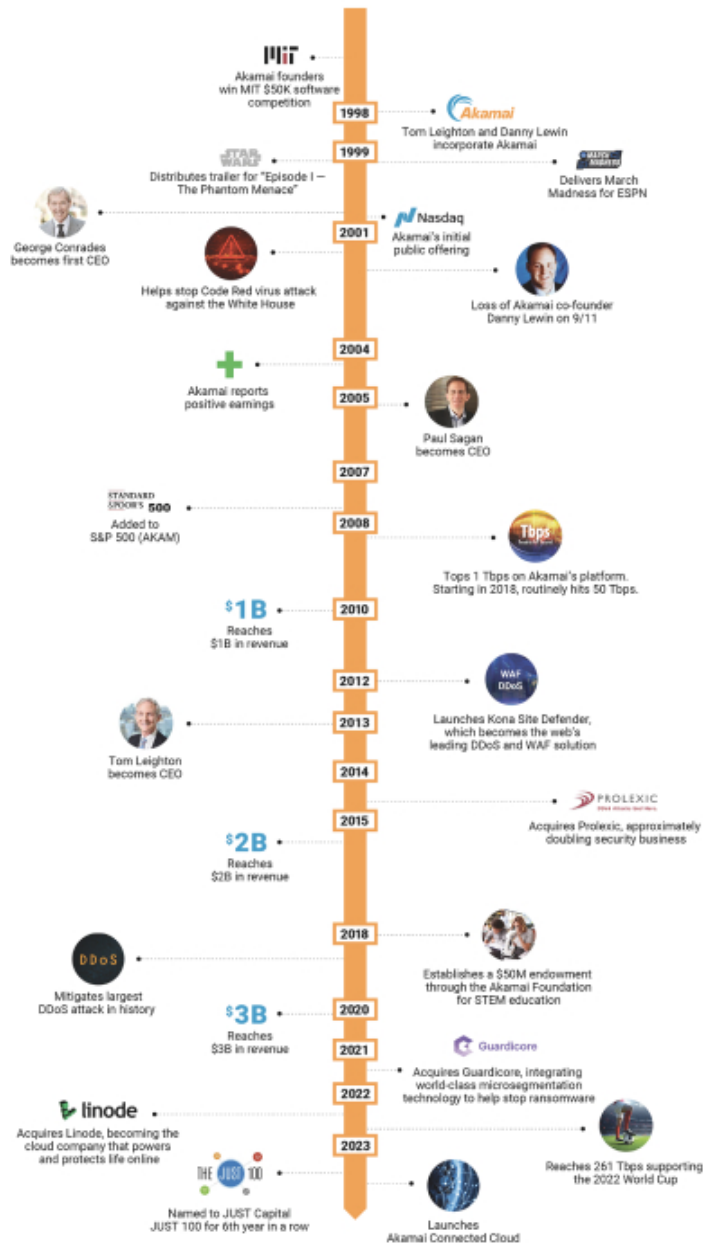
MIT

Akamai founders win MIT $50K software competition

1998

Akamai

Tom Leighton and Danny Lewin incorporate Akamai

1999

STAR WARS

Distributes trailer for "Episode I — The Phantom Menace"

MARCH MADNESS

Delivers March Madness for ESPN

George Conrades becomes first CEO

Nasdaq

2001

Akamai's initial public offering

Helps stop Code Red virus attack against the White House

Loss of Akamai co-founder Danny Lewin on 9/11

2004

Akamai reports positive earnings

2005

Paul Sagan becomes CEO

2007

STANDARD & POOR'S 500

Added to S&P 500 (AKAM)

2008

Tbps

Tops 1 Tbps on Akamai's platform. Starting in 2018, routinely hits 50 Tbps.

$1B

Reaches $1B in revenue

2010

WAF DDoS

2012

2013

Launches Kona Site Defender, which becomes the web's leading DDoS and WAF solution

Tom Leighton becomes CEO

2014

PROLEXIC

2015

Acquires Prolexic, approximately doubling security business

$2B

Reaches $2B in revenue

2018

DDoS

Establishes a $50M endowment through the Akamai Foundation for STEM education

Mitigates largest DDoS attack in history

$3B

2020

Reaches $3B in revenue

2021

Guardicore

Acquires Guardicore, integrating world-class microsegmentation technology to help stop ransomware

2022

linode

Acquires Linode, becoming the cloud company that powers and protects life online

Reaches 261 Tbps supporting the 2022 World Cup

2023

THE JUST 100

Named to JUST Capital JUST 100 for 6th year in a row

Launches Akamai Connected Cloud